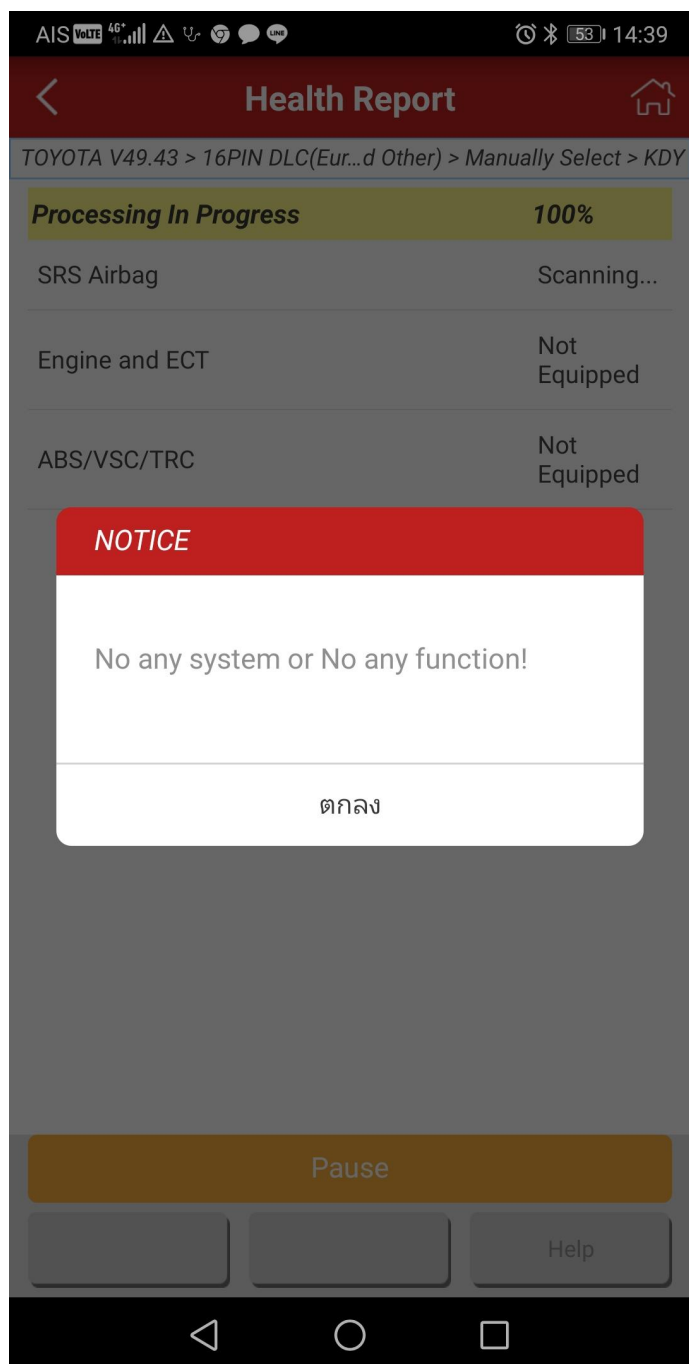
AIS VoLTE 4G 53 14:39

Health Report

TOYOTA V49.43 > 16PIN DLC(Eur...d Other) > Manually Select > KDY

Processing In Progress 100%

SRS Airbag Scanning...

Engine and ECT Not Equipped

ABS/VSC/TRC Not Equipped

NOTICE

No any system or No any function!

ตกลง

Pause

Help